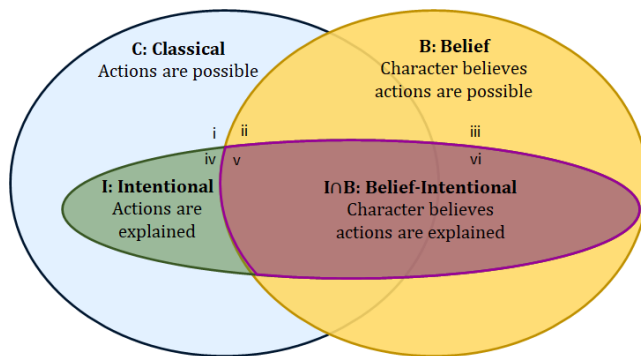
C: Classical
Actions are possible

B: Belief
Character believes actions are possible

i
ii
iii
iv
v
vi

I: Intentional
Actions are explained

I∩B: Belief-Intentional
Character believes actions are explained